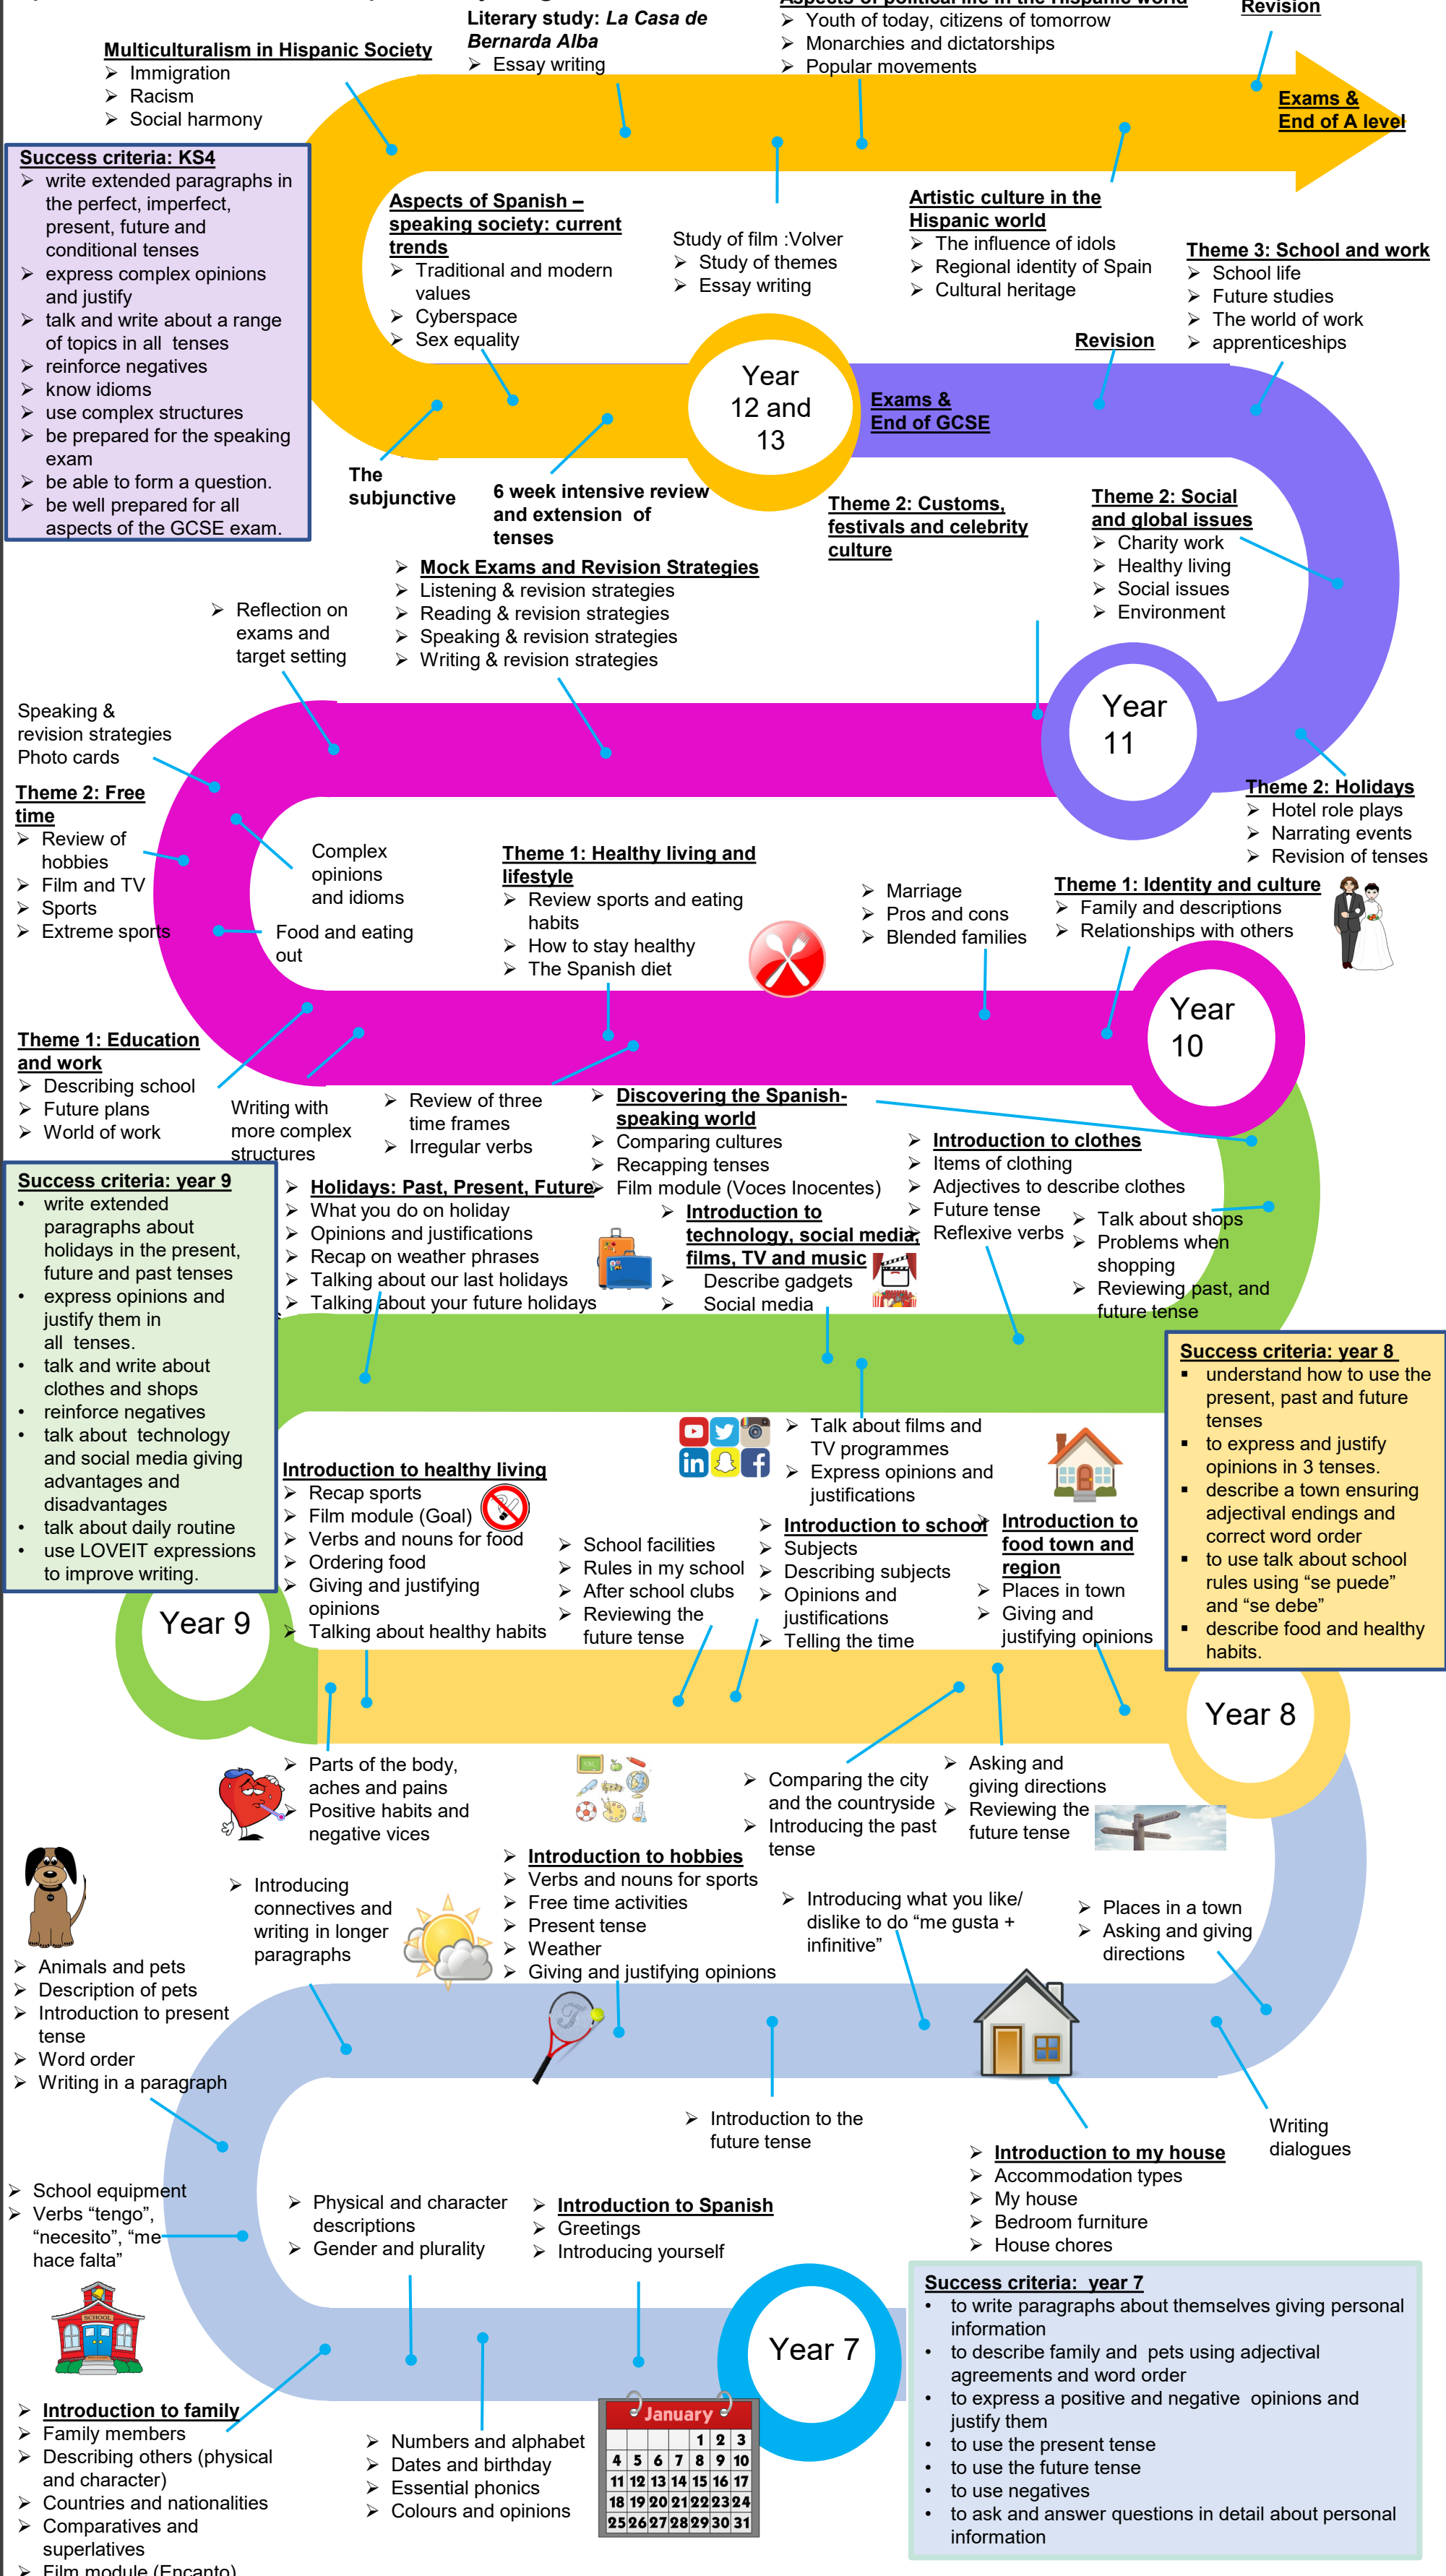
Literary study: *La Casa de Bernarda Alba*
➢ Essay writing

Aspects of political life in the Hispanic world
➢ Youth of today, citizens of tomorrow
➢ Monarchies and dictatorships
➢ Popular movements

Revision

Multiculturalism in Hispanic Society
➢ Immigration
➢ Racism
➢ Social harmony

Exams & End of A level

Success criteria: KS4
➢ write extended paragraphs in the perfect, imperfect, present, future and conditional tenses
➢ express complex opinions and justify
➢ talk and write about a range of topics in all tenses
➢ reinforce negatives
➢ know idioms
➢ use complex structures
➢ be prepared for the speaking exam
➢ be able to form a question.
➢ be well prepared for all aspects of the GCSE exam.

Aspects of Spanish – speaking society: current trends
➢ Traditional and modern values
➢ Cyberspace
➢ Sex equality

Study of film :Volver
➢ Study of themes
➢ Essay writing

Artistic culture in the Hispanic world
➢ The influence of idols
➢ Regional identity of Spain
➢ Cultural heritage

Theme 3: School and work
➢ School life
➢ Future studies
➢ The world of work
➢ apprenticeships

Revision

Year 12 and 13

Exams & End of GCSE

The subjunctive

6 week intensive review and extension of tenses

Theme 2: Customs, festivals and celebrity culture

Theme 2: Social and global issues
➢ Charity work
➢ Healthy living
➢ Social issues
➢ Environment

➢ Mock Exams and Revision Strategies
➢ Listening & revision strategies
➢ Reading & revision strategies
➢ Speaking & revision strategies
➢ Writing & revision strategies

➢ Reflection on exams and target setting

Speaking & revision strategies Photo cards

Year 11

Theme 2: Free time
➢ Review of hobbies
➢ Film and TV
➢ Sports
➢ Extreme sports

Complex opinions and idioms

Food and eating out

Theme 1: Healthy living and lifestyle
➢ Review sports and eating habits
➢ How to stay healthy
➢ The Spanish diet

➢ Marriage
➢ Pros and cons
➢ Blended families

Theme 1: Identity and culture
➢ Family and descriptions
➢ Relationships with others

Theme 2: Holidays
➢ Hotel role plays
➢ Narrating events
➢ Revision of tenses

Year 10

Theme 1: Education and work
➢ Describing school
➢ Future plans
➢ World of work

Writing with more complex structures

➢ Review of three time frames
➢ Irregular verbs

➢ Discovering the Spanish-speaking world
➢ Comparing cultures
➢ Recapping tenses
➢ Film module (Voces Inocentes)

➢ Introduction to clothes
➢ Items of clothing
➢ Adjectives to describe clothes
➢ Future tense
➢ Reflexive verbs

➢ Talk about shops
➢ Problems when shopping
➢ Reviewing past, and future tense

Success criteria: year 9
• write extended paragraphs about holidays in the present, future and past tenses
• express opinions and justify them in all tenses.
• talk and write about clothes and shops
• reinforce negatives
• talk about technology and social media giving advantages and disadvantages
• talk about daily routine
• use LOVEIT expressions to improve writing.

➢ Holidays: Past, Present, Future
➢ What you do on holiday
➢ Opinions and justifications
➢ Recap on weather phrases
➢ Talking about our last holidays
➢ Talking about your future holidays

➢ Introduction to technology, social media, films, TV and music
➢ Describe gadgets
➢ Social media

Success criteria: year 8
▪ understand how to use the present, past and future tenses
▪ to express and justify opinions in 3 tenses.
▪ describe a town ensuring adjectival endings and correct word order
▪ to use talk about school rules using “se puede” and “se debe”
▪ describe food and healthy habits.

➢ Talk about films and TV programmes
➢ Express opinions and justifications

Introduction to healthy living
➢ Recap sports
➢ Film module (Goal)
➢ Verbs and nouns for food
➢ Ordering food
➢ Giving and justifying opinions
➢ Talking about healthy habits

➢ School facilities
➢ Rules in my school
➢ After school clubs
➢ Reviewing the future tense

➢ Introduction to school
➢ Subjects
➢ Describing subjects
➢ Opinions and justifications
➢ Telling the time

➢ Introduction to food town and region
➢ Places in town
➢ Giving and justifying opinions

Year 9

Year 8

➢ Parts of the body, aches and pains
➢ Positive habits and negative vices

➢ Comparing the city and the countryside
➢ Introducing the past tense

➢ Asking and giving directions
➢ Reviewing the future tense

➢ Introducing connectives and writing in longer paragraphs

➢ Introduction to hobbies
➢ Verbs and nouns for sports
➢ Free time activities
➢ Present tense
➢ Weather
➢ Giving and justifying opinions

➢ Introducing what you like/ dislike to do “me gusta + infinitive”

➢ Places in a town
➢ Asking and giving directions

➢ Animals and pets
➢ Description of pets
➢ Introduction to present tense
➢ Word order
➢ Writing in a paragraph

➢ Introduction to the future tense

Writing dialogues

➢ Introduction to my house
➢ Accommodation types
➢ My house
➢ Bedroom furniture
➢ House chores

➢ School equipment
➢ Verbs “tengo”, “necesito”, “me hace falta”

➢ Physical and character descriptions
➢ Gender and plurality

➢ Introduction to Spanish
➢ Greetings
➢ Introducing yourself

Success criteria: year 7
• to write paragraphs about themselves giving personal information
• to describe family and pets using adjectival agreements and word order
• to express a positive and negative opinions and justify them
• to use the present tense
• to use the future tense
• to use negatives
• to ask and answer questions in detail about personal information

Year 7

SCHOOL

January
| | | | | 1 | 2 | 3 |
|---|---|---|---|---|---|---|
| 4 | 5 | 6 | 7 | 8 | 9 | 10 |
| 11 | 12 | 13 | 14 | 15 | 16 | 17 |
| 18 | 19 | 20 | 21 | 22 | 23 | 24 |
| 25 | 26 | 27 | 28 | 29 | 30 | 31 |

➢ Introduction to family
➢ Family members
➢ Describing others (physical and character)
➢ Countries and nationalities
➢ Comparatives and superlatives
➢ Film module (Encanto)

➢ Numbers and alphabet
➢ Dates and birthday
➢ Essential phonics
➢ Colours and opinions